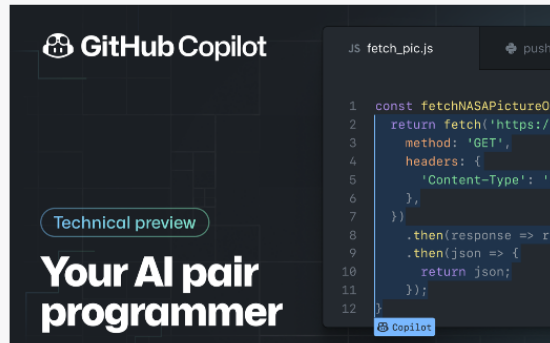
GitHub Copilot

Technical preview

Your AI pair programmer

JS fetch_pic.js

push

1 const fetchNASAPictureO
2 return fetch('https:/
3 method: 'GET',
4 headers: {
5 'Content-Type': '
6 },
7 })
8 .then(response => r
9 .then(json => {
10 return json;
11 });
12 }

Copilot